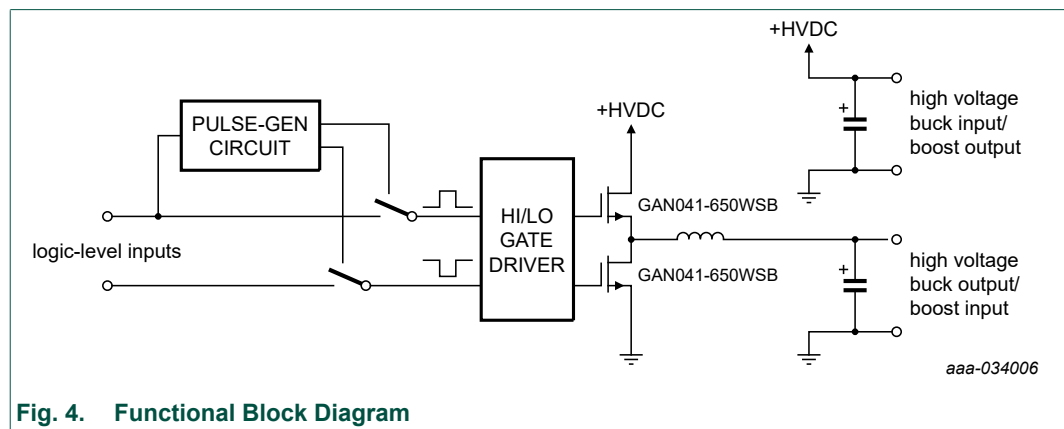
+HVDC

PULSE-GEN CIRCUIT

+HVDC

high voltage buck input/ boost output

+

HI/LO GATE DRIVER

GAN041-650WSB

logic-level inputs

GAN041-650WSB

+

high voltage buck output/ boost input

aaa-034006

Fig. 4. Functional Block Diagram